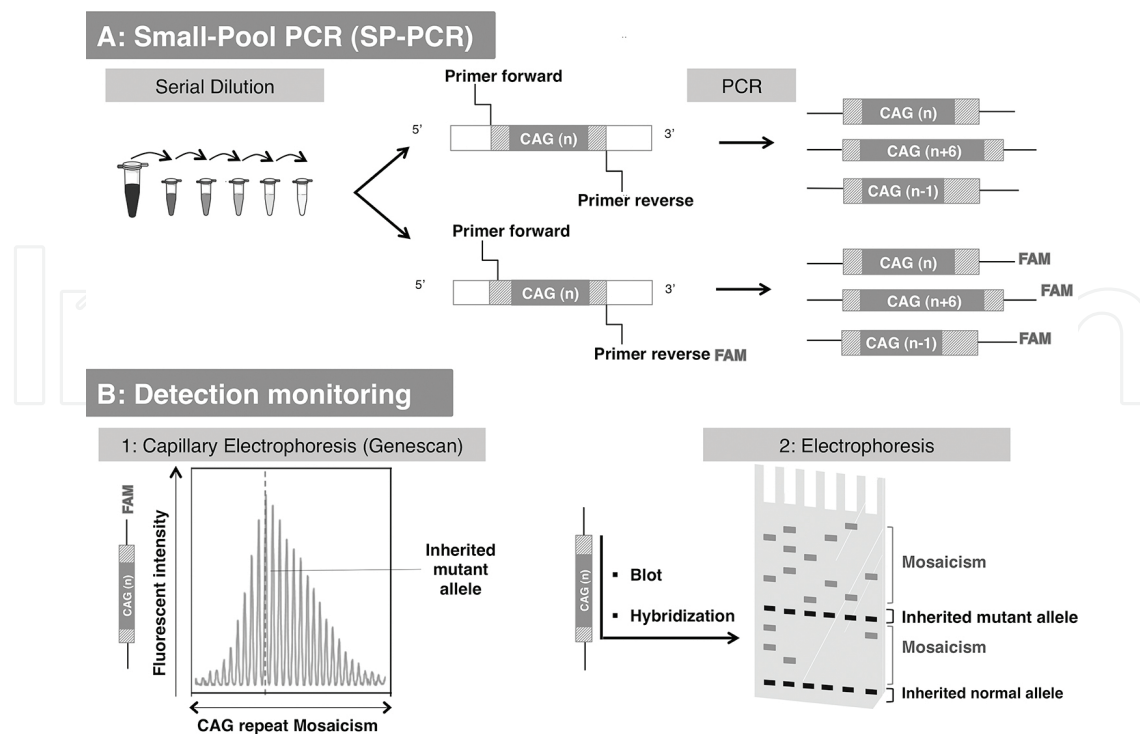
A: Small-Pool PCR (SP-PCR)

Serial Dilution

Primer forward

5'

CAG (n)

3'

Primer reverse

PCR

CAG (n)

CAG (n+6)

CAG (n-1)

Primer forward

5'

CAG (n)

3'

Primer reverse FAM

CAG (n) FAM

CAG (n+6) FAM

CAG (n-1) FAM

B: Detection monitoring

1: Capillary Electrophoresis (Genescan)

FAM

CAG (n)

Fluorescent intensity

Inherited mutant allele

CAG repeat Mosaicism

2: Electrophoresis

CAG (n)

▪ Blot

▪ Hybridization

Mosaicism

Inherited mutant allele

Mosaicism

Inherited normal allele